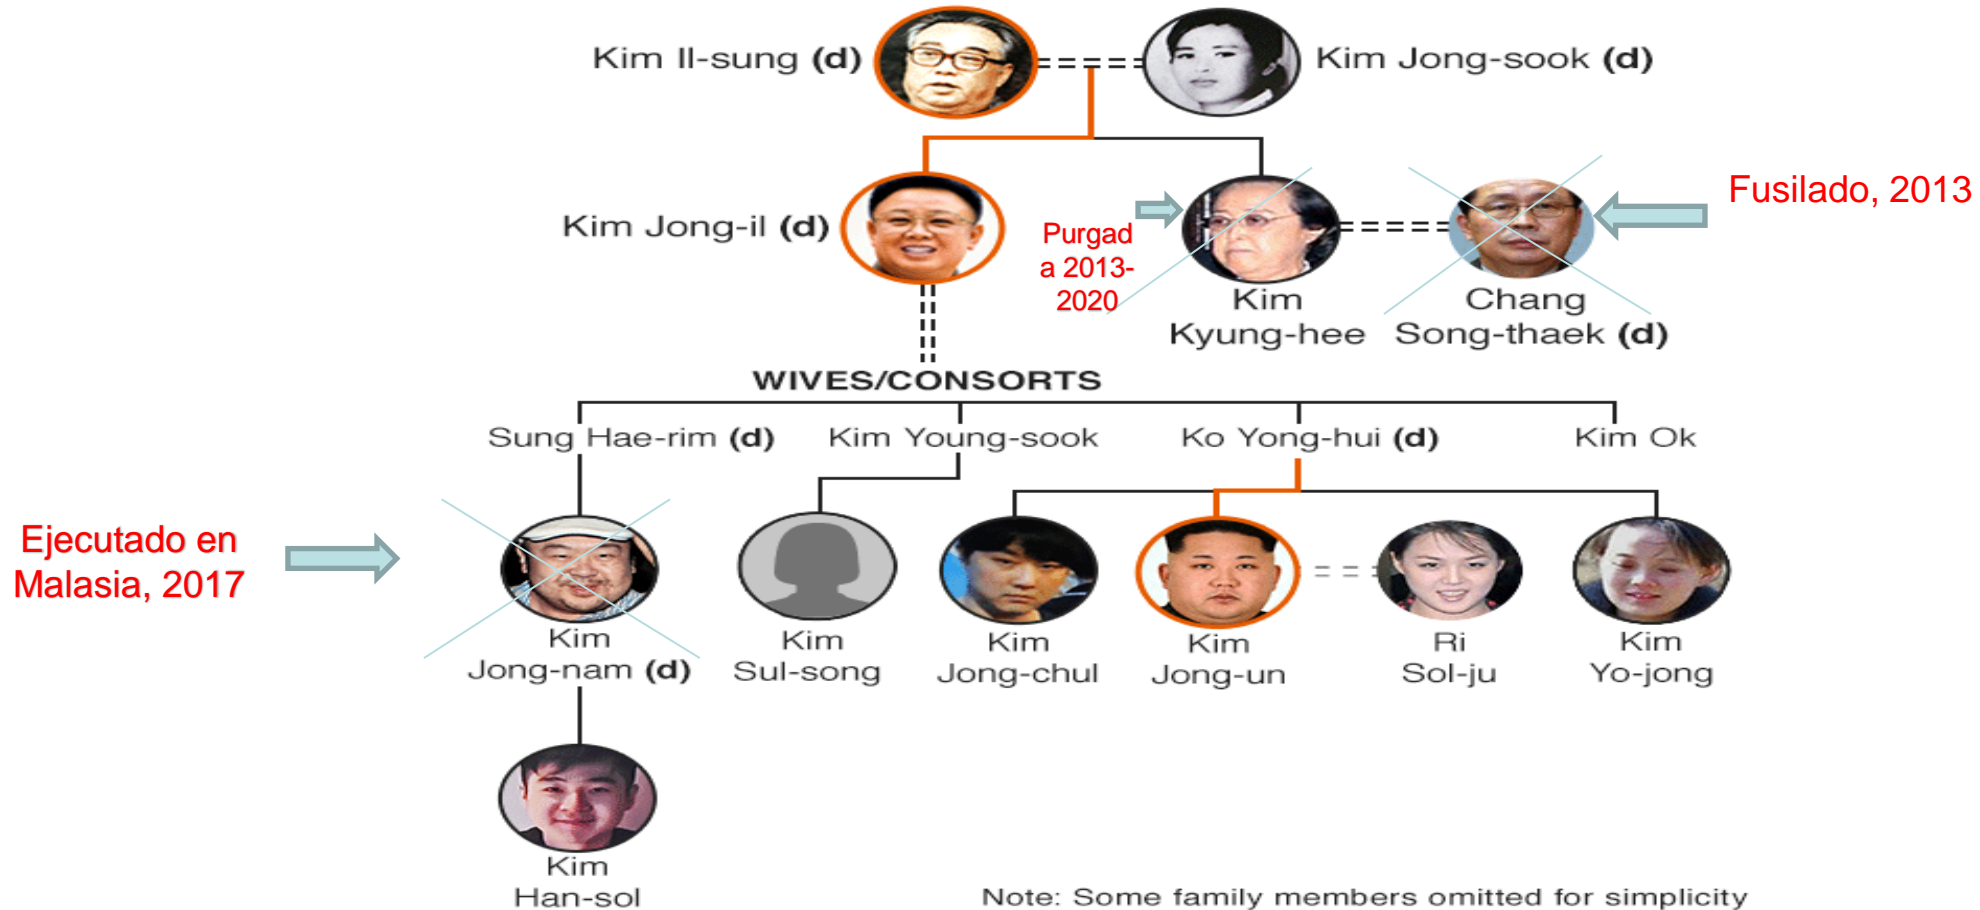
Kim Il-sung **(d)**

Kim Jong-sook **(d)**

Kim Jong-il **(d)**

Purgada 2013-2020

Kim Kyung-hee

Chang Song-thaek **(d)**

Fusilado, 2013

WIVES/CONSORTS

Sung Hae-rim **(d)**

Kim Young-sook

Ko Yong-hui **(d)**

Kim Ok

Ejecutado en Malasia, 2017

Kim Jong-nam **(d)**

Kim Sul-song

Kim Jong-chul

Kim Jong-un

Ri Sol-ju

Kim Yo-jong

Kim Han-sol

Note: Some family members omitted for simplicity